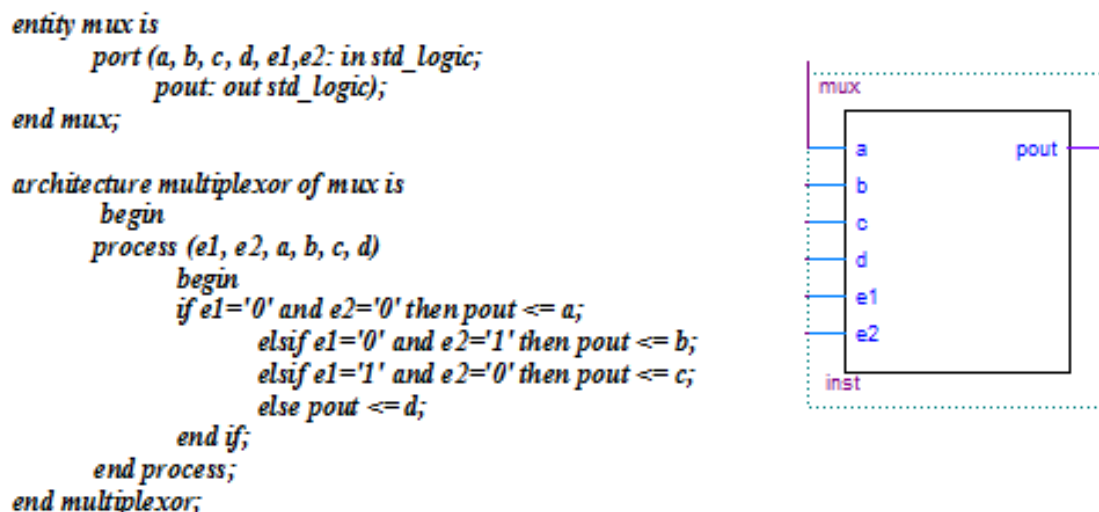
entity mux is
port (a, b, c, d, e1,e2: in std_logic;
pout: out std_logic);
end mux;

architecture multiplexor of mux is
begin
process (e1, e2, a, b, c, d)
begin
if e1='0' and e2='0' then pout <= a;
elsif e1='0' and e2='1' then pout <= b;
elsif e1='1' and e2='0' then pout <= c;
else pout <= d;
end if;
end process;
end multiplexor;

mux
a
b
c
d
e1
e2
pout
inst